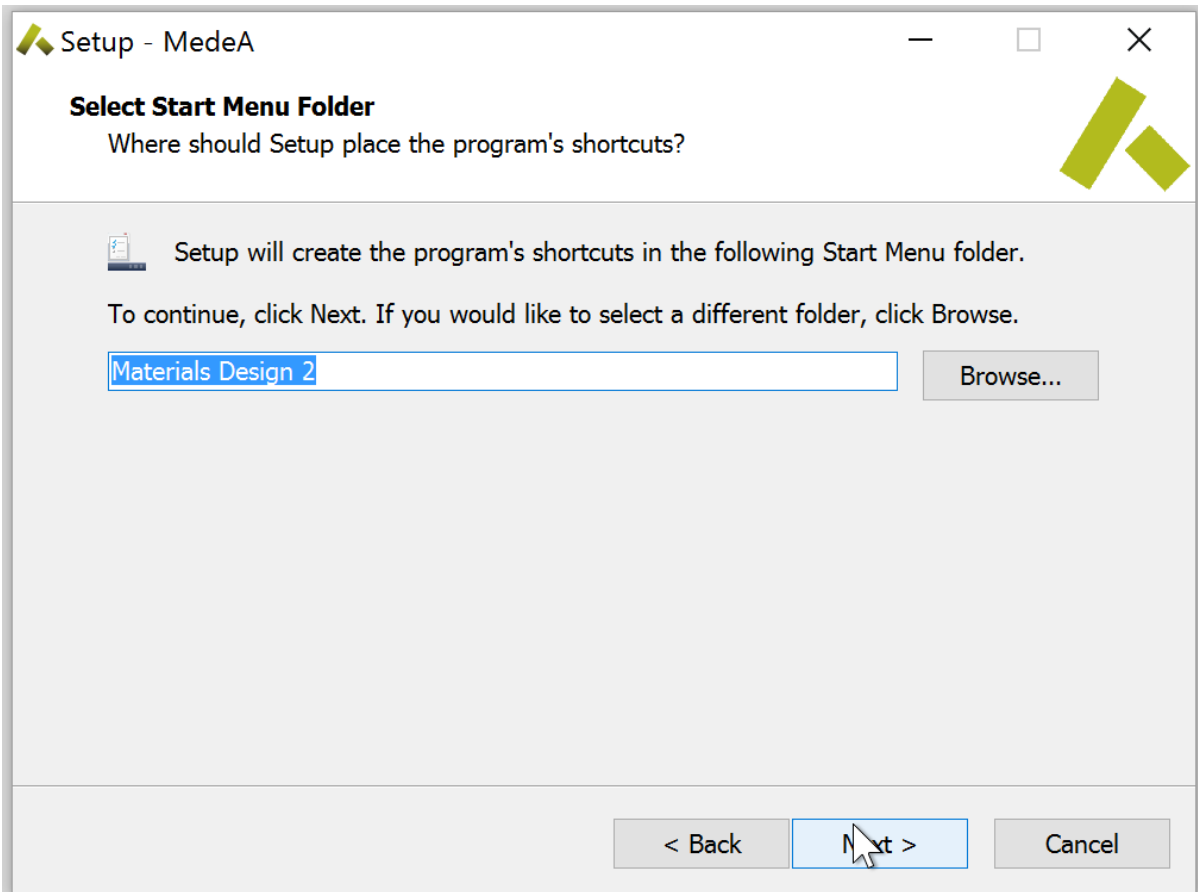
Setup - MedeA

Select Start Menu Folder
Where should Setup place the program's shortcuts?

Setup will create the program's shortcuts in the following Start Menu folder.

To continue, click Next. If you would like to select a different folder, click Browse.

Materials Design 2

Browse...

< Back

N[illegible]t >

Cancel